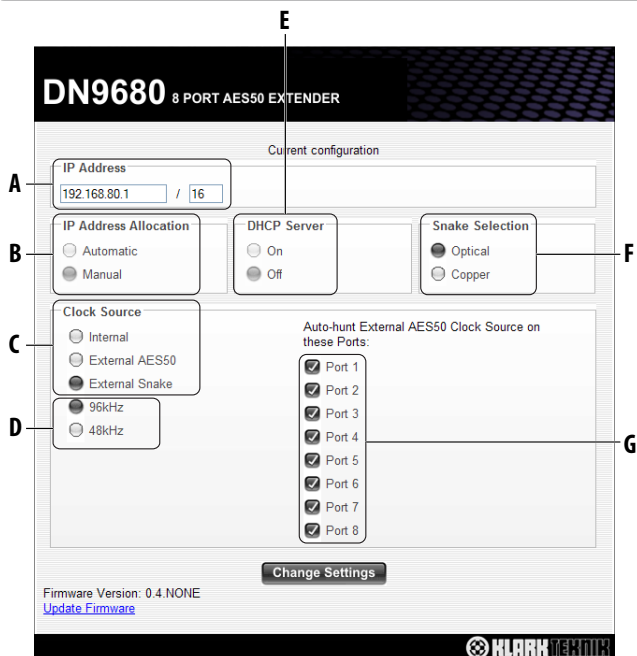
E

DN9680 8 PORT AES50 EXTENDER

Current configuration

A

IP Address

192.168.80.1 / 16

B

IP Address Allocation

Automatic

Manual

DHCP Server

On

Off

Snake Selection

Optical

Copper

F

C

Clock Source

Internal

External AES50

External Snake

D

96kHz

48kHz

Auto-hunt External AES50 Clock Source on these Ports:

Port 1

Port 2

Port 3

Port 4

Port 5

Port 6

Port 7

Port 8

G

Change Settings

Firmware Version: 0.4.NONE

Update Firmware

KLARK TEKNIK